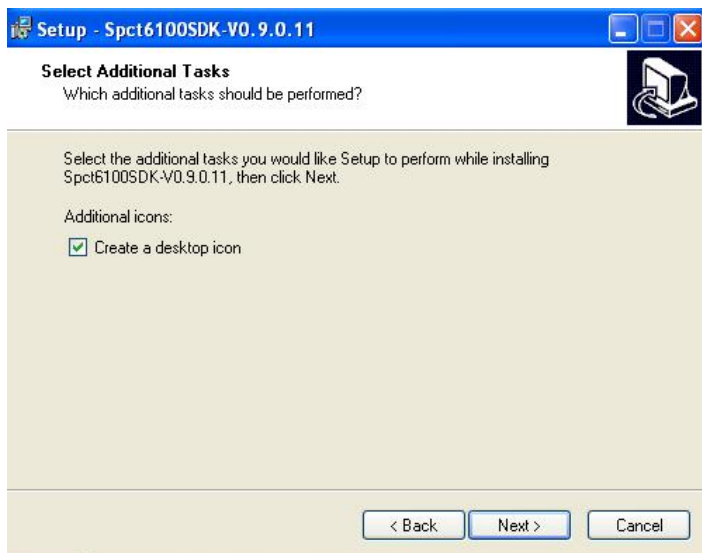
Setup - Spct6100SDK-V0.9.0.11

Select Additional Tasks
Which additional tasks should be performed?

Select the additional tasks you would like Setup to perform while installing Spct6100SDK-V0.9.0.11, then click Next.

Additional icons:

Create a desktop icon

< Back Next > Cancel